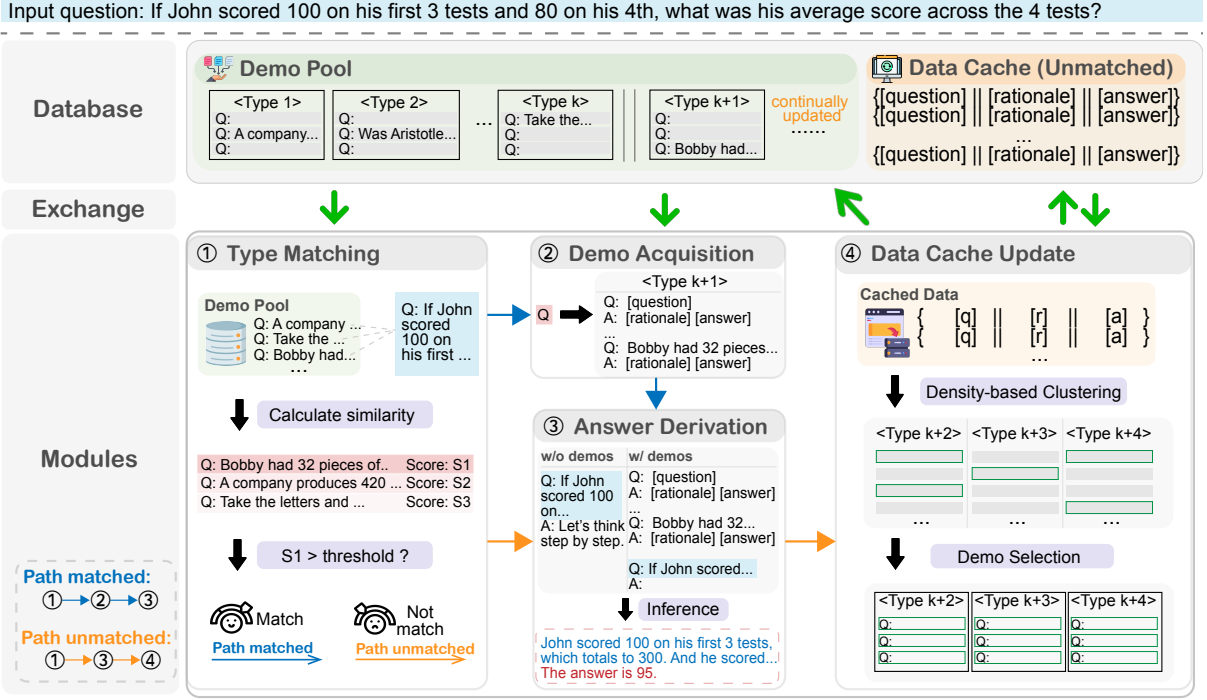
Input question: If John scored 100 on his first 3 tests and 80 on his 4th, what was his average score across the 4 tests?

Database

Demo Pool

<Type 1>
Q:
Q: A company...
Q:

<Type 2>
Q:
Q: Was Aristotle...
Q:

...

<Type k>
Q: Take the...
Q:
Q:

<Type k+1>
Q:
Q:
Q: Bobby had...

continually updated
......

Data Cache (Unmatched)

{[question] || [rationale] || [answer]}
{[question] || [rationale] || [answer]}
...
{[question] || [rationale] || [answer]}

Exchange

Modules

① Type Matching

Demo Pool
Q: A company ...
Q: Take the ...
Q: Bobby had...
...

Q: If John scored 100 on his first ...

Calculate similarity

| Q: Bobby had 32 pieces of.. | Score: S1 |
|---|---|
| Q: A company produces 420 ... | Score: S2 |
| Q: Take the letters and ... | Score: S3 |

S1 > threshold ?

Match
Path matched

Not match
Path unmatched

Path matched:
①→②→③

Path unmatched:
①→③→④

② Demo Acquisition

Q

<Type k+1>
Q: [question]
A: [rationale] [answer]
...
Q: Bobby had 32 pieces...
A: [rationale] [answer]

③ Answer Derivation

w/o demos
Q: If John scored 100 on...
A: Let's think step by step.

w/ demos
Q: [question]
A: [rationale] [answer]
...
Q: Bobby had 32...
A: [rationale] [answer]
Q: If John scored...
A:

Inference

John scored 100 on his first 3 tests, which totals to 300. And he scored...
The answer is 95.

④ Data Cache Update

Cached Data
{ [q] || [r] || [a] }
{ [q] || [r] || [a] }
...

Density-based Clustering

<Type k+2> <Type k+3> <Type k+4>
... ... ...

Demo Selection

<Type k+2>
Q:
Q:
Q:

<Type k+3>
Q:
Q:
Q:

<Type k+4>
Q:
Q:
Q: